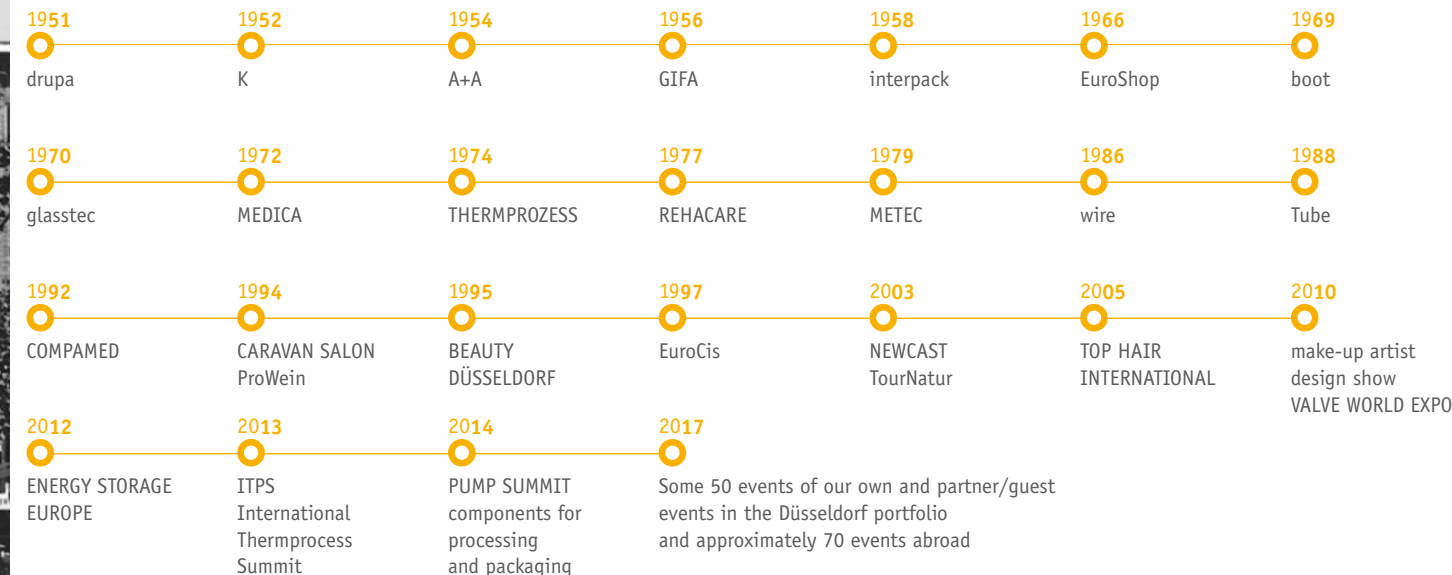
1951
drupa

1952
K

1954
A+A

1956
GIFA

1958
interpack

1966
EuroShop

1969
boot

1970
glasstec

1972
MEDICA

1974
THERMPROZESS

1977
REHACARE

1979
METEC

1986
wire

1988
Tube

1992
COMPAMED

1994
CARAVAN SALON
ProWein

1995
BEAUTY
DÜSSELDORF

1997
EuroCis

2003
NEWCAST
TourNatur

2005
TOP HAIR
INTERNATIONAL

2010
make-up artist
design show
VALVE WORLD EXPO

2012
ENERGY STORAGE
EUROPE

2013
ITPS
International
Thermprocess
Summit

2014
PUMP SUMMIT
components for
processing
and packaging

2017
Some 50 events of our own and partner/guest events in the Düsseldorf portfolio and approximately 70 events abroad